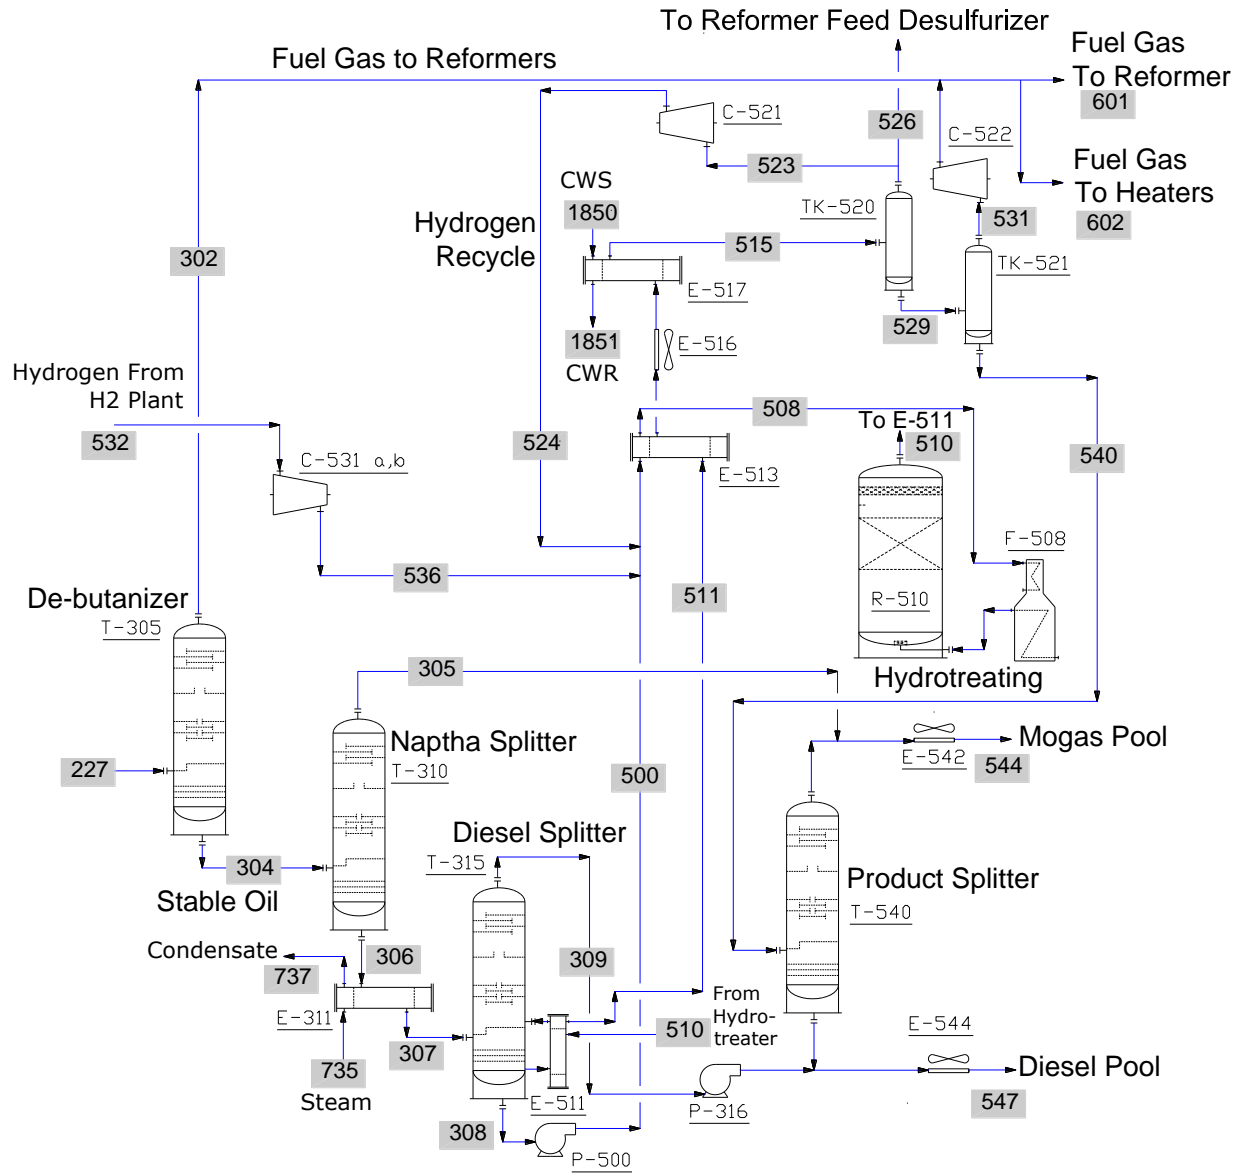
To Reformer Feed Desulfurizer

Fuel Gas to Reformers

Fuel Gas
To Reformer
601

C-521

526

C-522

523

Fuel Gas
To Heaters
602

CWS
1850

Hydrogen
Recycle

515

TK-520

531

TK-521

302

E-517

529

1851
CWR

E-516

Hydrogen From
H2 Plant

532

508

To E-511
510

524

E-513

540

C-531 a,b

F-508

R-510

536

511

De-butanizer
T-305

Hydrotreating

305

Naptha Splitter
T-310

Mogas Pool

E-542
544

227

500

Diesel Splitter
T-315

Product Splitter
T-540

304

Stable Oil

Condensate

306

309

737

From
Hydro-
treater

E-311

510

307

735
Steam

E-511

E-544

Diesel Pool

P-316

547

308

P-500